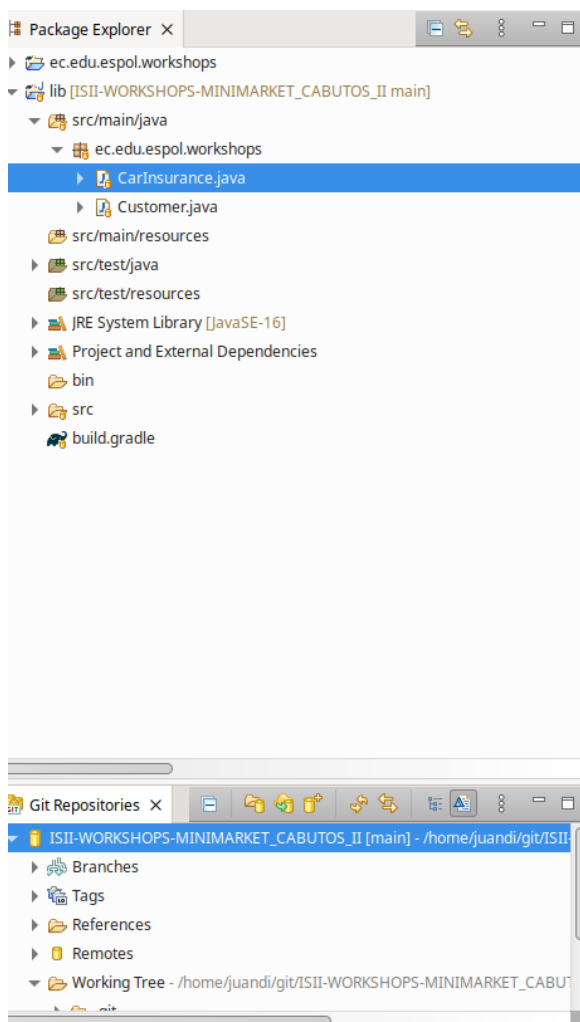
Package Explorer ×

ec.edu.espol.workshops
lib [ISII-WORKSHOPS-MINIMARKET_CABUTOS_II main]
src/main/java
ec.edu.espol.workshops
CarInsurance.java
Customer.java
src/main/resources
src/test/java
src/test/resources
JRE System Library [JavaSE-16]
Project and External Dependencies
bin
src
build.gradle

Git Repositories ×

ISII-WORKSHOPS-MINIMARKET_CABUTOS_II [main] - /home/juandi/git/ISII-
Branches
Tags
References
Remotes
Working Tree - /home/juandi/git/ISII-WORKSHOPS-MINIMARKET_CABUT
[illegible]